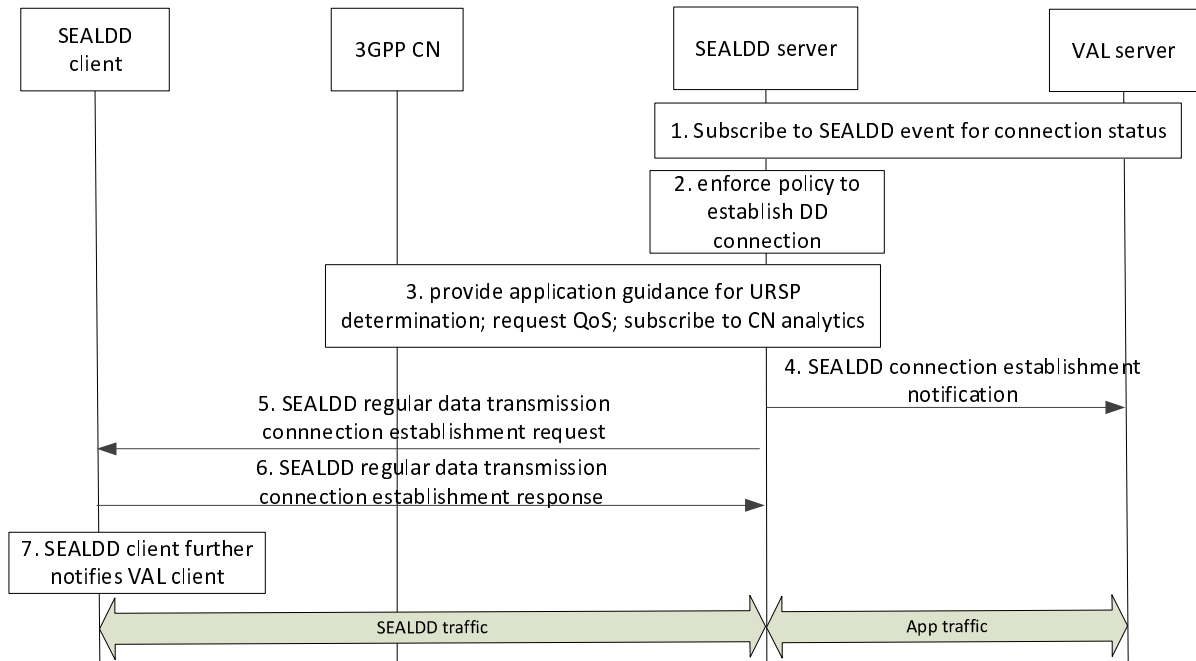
SEALDD client

3GPP CN

SEALDD server

VAL server

1. Subscribe to SEALDD event for connection status

2. enforce policy to establish DD connection

3. provide application guidance for URSP determination; request QoS; subscribe to CN analytics

4. SEALDD connection establishment notification

5. SEALDD regular data transmission connnection establishment request

6. SEALDD regular data transmission connection establishment response

7. SEALDD client further notifies VAL client

SEALDD traffic

App traffic